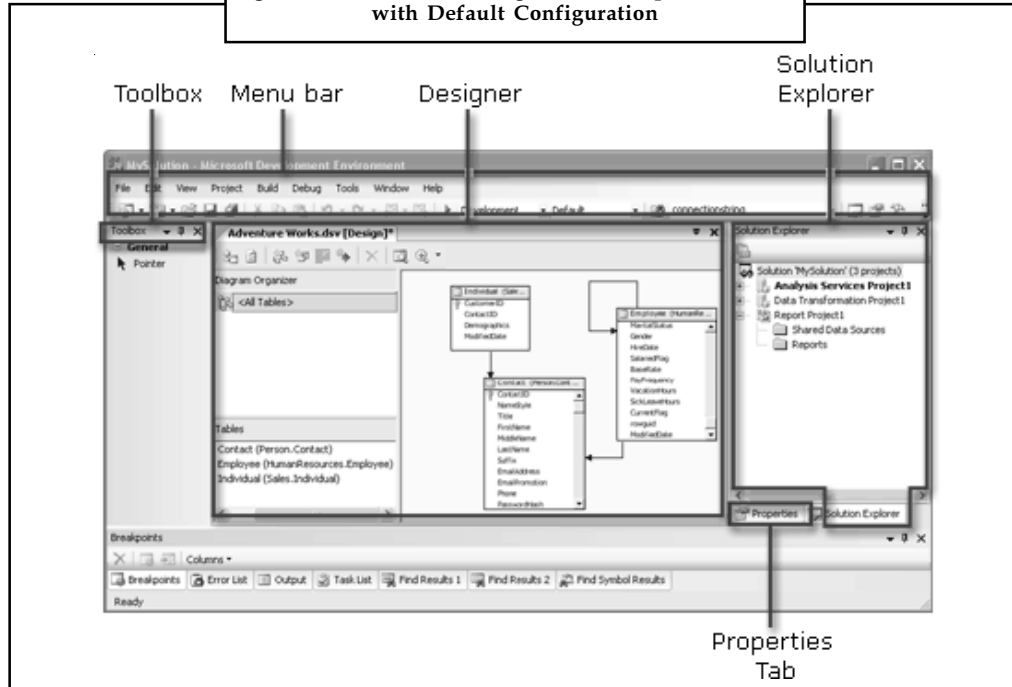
with Default Configuration

Toolbox Menu bar Designer Solution Explorer

MySolution - Microsoft Development Environment

File Edit View Project Build Debug Tools Window Help

Development Default connectionstring

Toolbox

General

Pointer

Adventure Works.dsv [Design]*

Diagram Organizer

<All Tables>

Individual (Sale...

CustomerID
ContactID
Demographics
ModifiedDate

Employee (HumanRe...

MaritalStatus
Gender
HireDate
SalariedFlag
BaseRate
PayFrequency
VacationHours
SickLeaveHours
CurrentFlag
rowguid
ModifiedDate

Contact (Person.Cont...

ContactID
NameStyle
Title
FirstName
MiddleName
LastName
Suffix
EmailAddress
EmailPromotion
Phone
PasswordHash

Tables

Contact (Person.Contact)
Employee (HumanResources.Employee)
Individual (Sales.Individual)

Solution Explorer

Solution 'MySolution' (3 projects)
Analysis Services Project1
Data Transformation Project1
Report Project1
Shared Data Sources
Reports

Properties Solution Explorer

Breakpoints

Columns

Breakpoints Error List Output Task List Find Results 1 Find Results 2 Find Symbol Results

Ready

Properties Tab